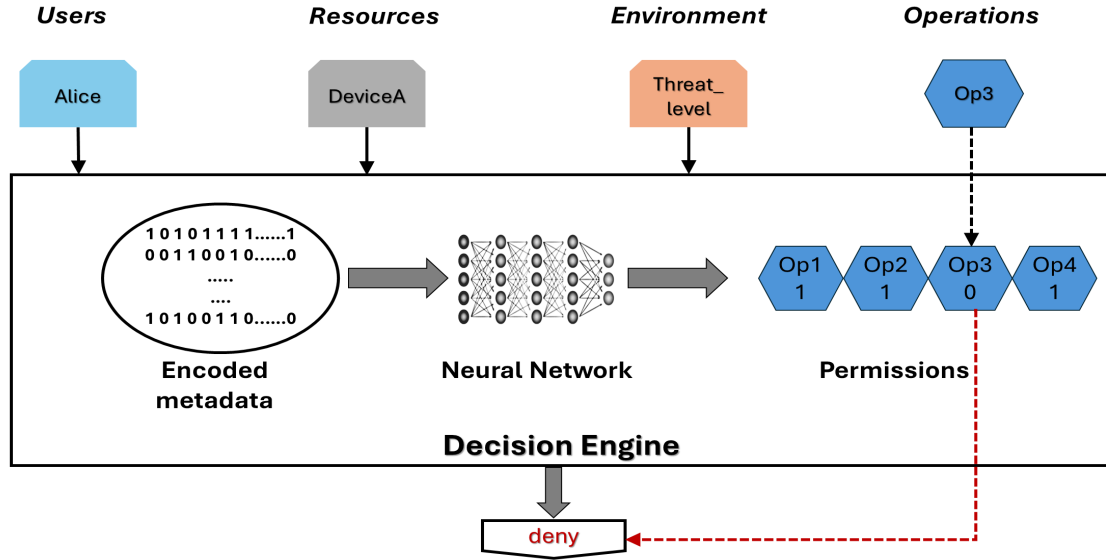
Users

Resources

Environment

Operations

Alice

DeviceA

Threat_ level

Op3

1 0 1 0 1 1 1 1......1
0 0 1 1 0 0 1 0......0
.....
....
1 0 1 0 0 1 1 0......0

Op1 1

Op2 1

Op3 0

Op4 1

Encoded metadata

Neural Network

Permissions

Decision Engine

deny